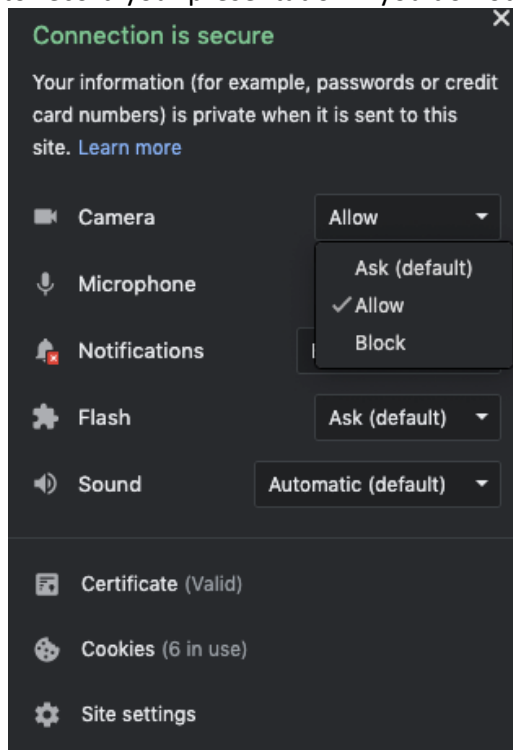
Connection is secure

Your information (for example, passwords or credit card numbers) is private when it is sent to this site. Learn more

Camera Allow

Ask (default)
✓Allow
Block

Microphone

Notifications

Flash Ask (default)

Sound Automatic (default)

Certificate (Valid)

Cookies (6 in use)

Site settings